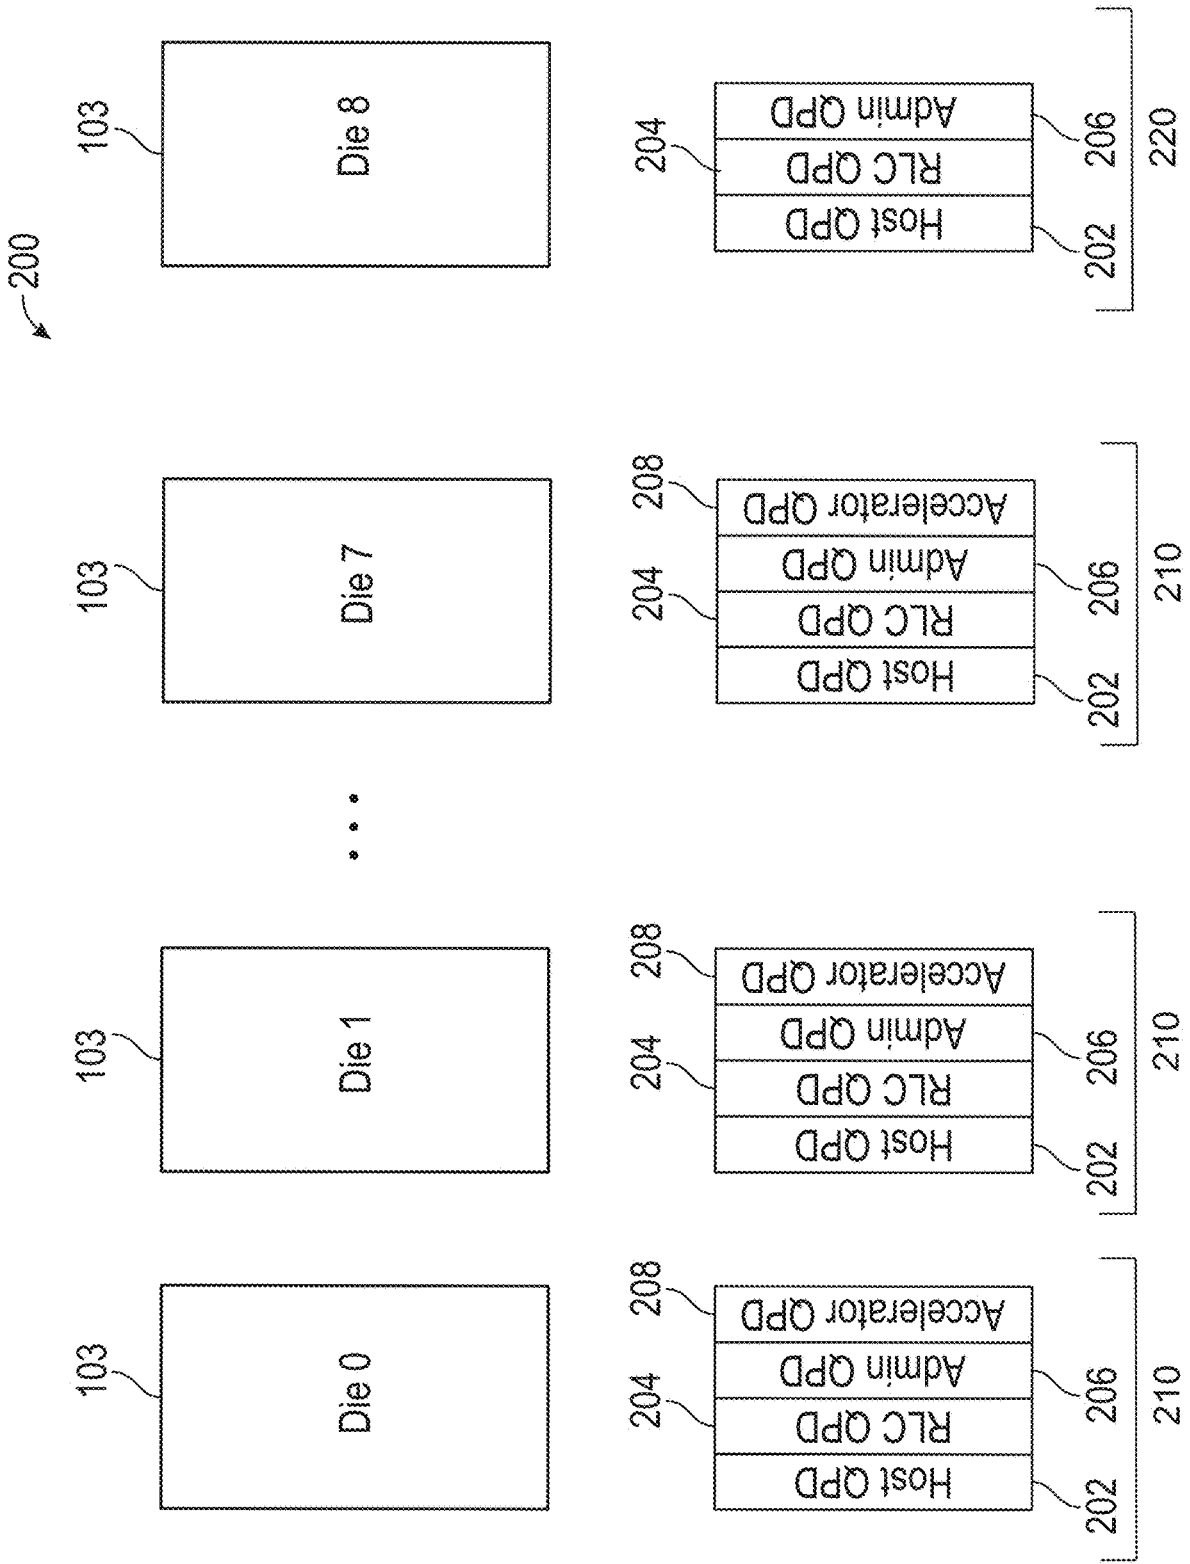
200

103
Die 0

103
Die 1

103
Die 7

103
Die 8

Host QPD
RLC QPD
Admin QPD
Accelerator QPD
202
204
206
208
210

Host QPD
RLC QPD
Admin QPD
Accelerator QPD
202
204
206
208
210

Host QPD
RLC QPD
Admin QPD
Accelerator QPD
202
204
206
208
210

Host QPD
RLC QPD
Admin QPD
202
204
206
220